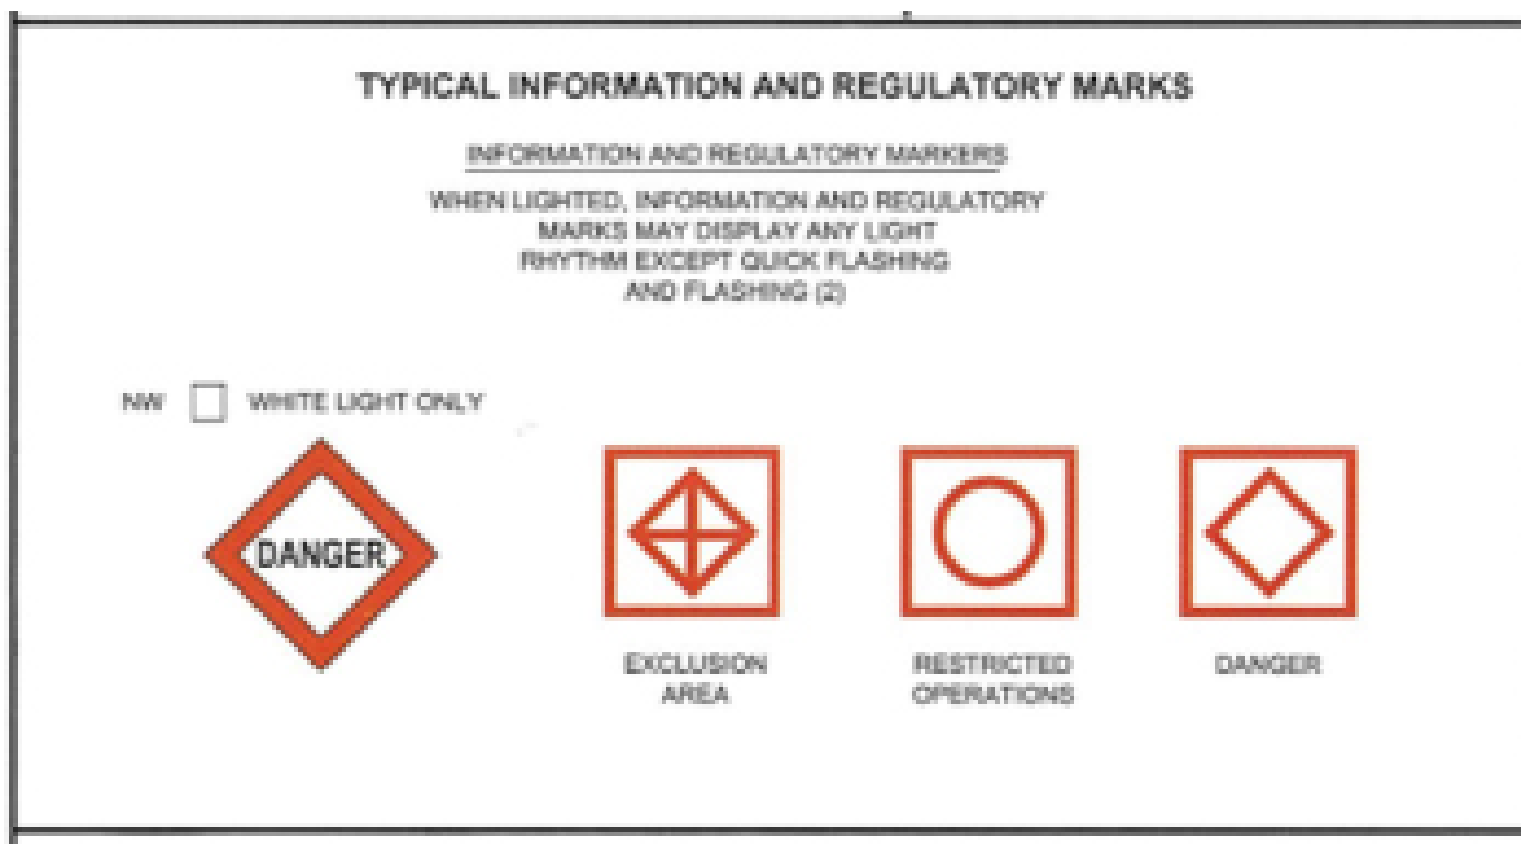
TYPICAL INFORMATION AND REGULATORY MARKS

INFORMATION AND REGULATORY MARKERS

WHEN LIGHTED, INFORMATION AND REGULATORY MARKS MAY DISPLAY ANY LIGHT RHYTHM EXCEPT QUICK FLASHING AND FLASHING (2)

NW WHITE LIGHT ONLY

DANGER

EXCLUSION AREA

RESTRICTED OPERATIONS

DANGER